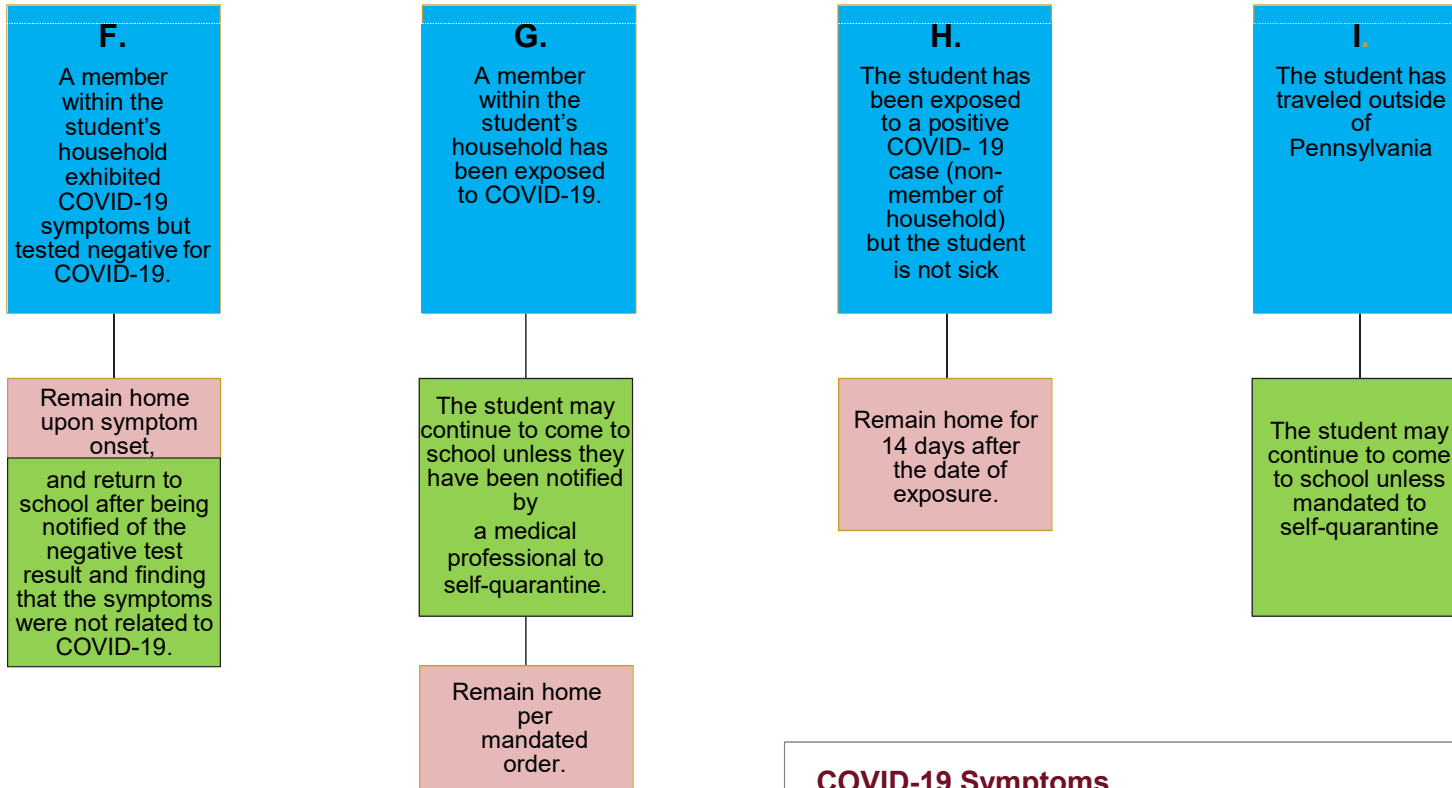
F.

A member within the student's household exhibited COVID-19 symptoms but tested negative for COVID-19.

Remain home upon symptom onset,

and return to school after being notified of the negative test result and finding that the symptoms were not related to COVID-19.

G.

A member within the student's household has been exposed to COVID-19.

The student may continue to come to school unless they have been notified by a medical professional to self-quarantine.

Remain home per mandated order.

H.

The student has been exposed to a positive COVID- 19 case (non-member of household) but the student is not sick

Remain home for 14 days after the date of exposure.

I.

The student has traveled outside of Pennsylvania

The student may continue to come to school unless mandated to self-quarantine

COVID-19 Symptoms